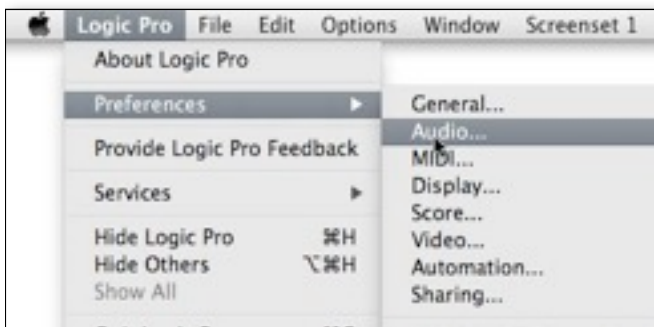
Logic Pro File Edit Options Window Screenset 1

About Logic Pro

Preferences

Provide Logic Pro Feedback

Services

Hide Logic Pro ⌘H
Hide Others ⌥⌘H
Show All

General...
Audio...
MIDI...
Display...
Score...
Video...
Automation...
Sharing...